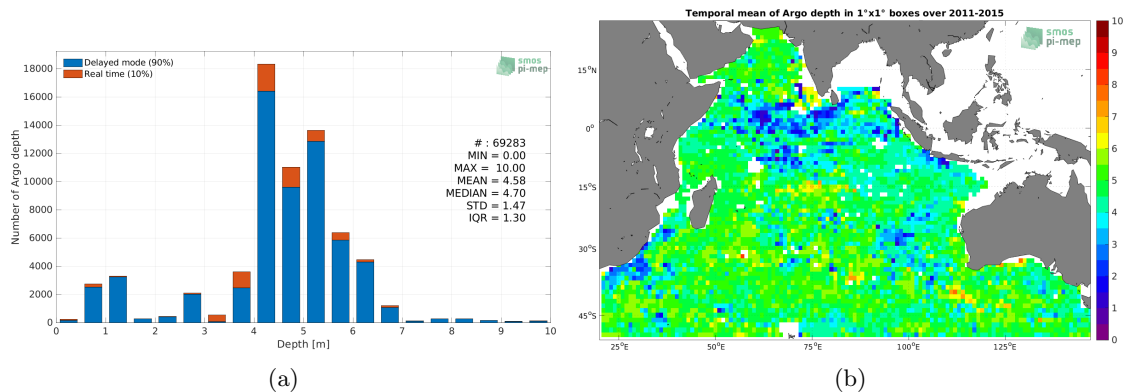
Delayed mode (90%)
Real time (10%)

smos pi-mep

Number of Argo depth

18000
16000
14000
12000
10000
8000
6000
4000
2000
0

0 1 2 3 4 5 6 7 8 9 10

Depth [m]

# : 69283
MIN = 0.00
MAX = 10.00
MEAN = 4.58
MEDIAN = 4.70
STD = 1.47
IQR = 1.30

(a)

Temporal mean of Argo depth in 1°x1° boxes over 2011-2015

smos pi-mep

$15^oN$
$0^o$
$15^oS$
$30^oS$
$45^oS$

$25^oE$ $50^oE$ $75^oE$ $100^oE$ $125^oE$

10
9
8
7
6
5
4
3
2
1
0

(b)